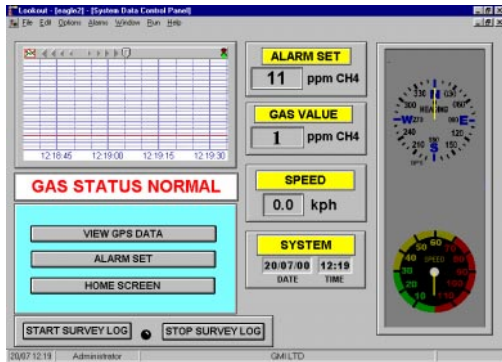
Lookout - [eagle2] - [System Data Control Panel]
File Edit Options Alarms Window Run Help

12:18:45 12:19:00 12:19:15 12:19:30

GAS STATUS NORMAL

VIEW GPS DATA
ALARM SET
HOME SCREEN

START SURVEY LOG
STOP SURVEY LOG

ALARM SET
11 ppm CH4

GAS VALUE
1 ppm CH4

SPEED
0.0 kph

SYSTEM
20/07/00 12:19
DATE TIME

N
E
S
W
HEADING
330 030 060 300 240 210 150 120

SPEED
10 20 30 40 50 60 70 80 90 100

20/07 12:19 Administrator GMI LTD